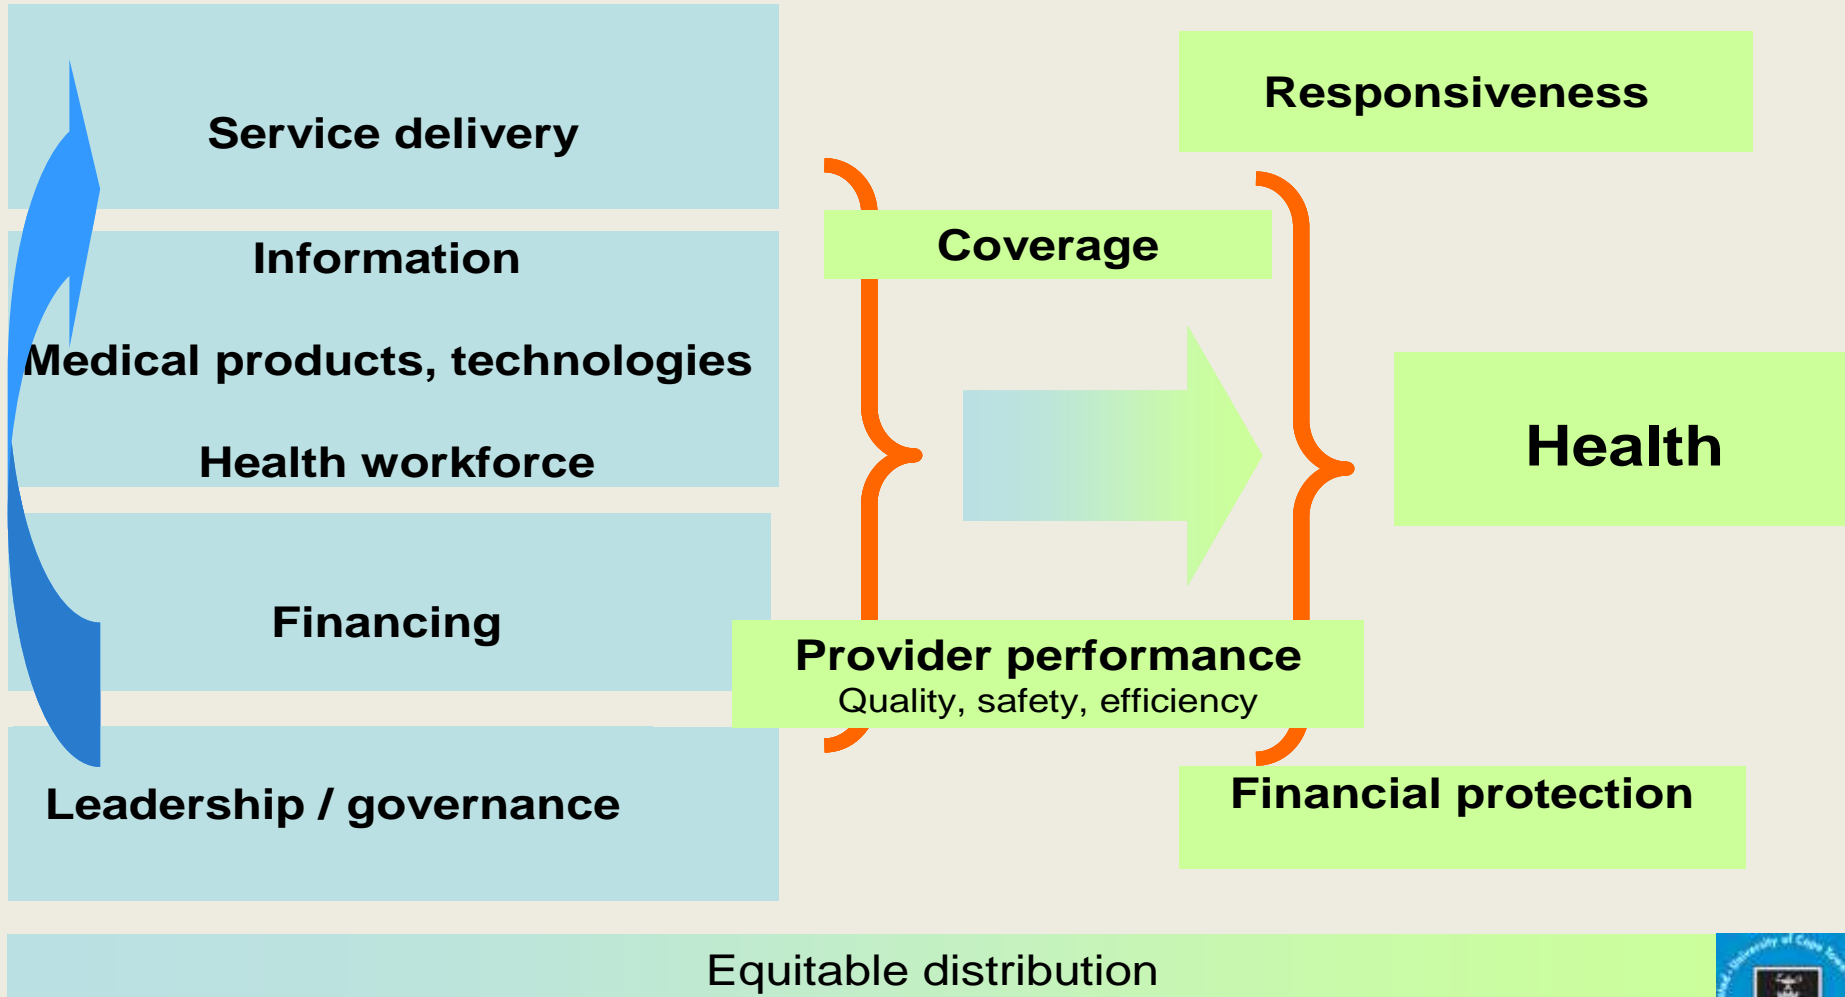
Service delivery

Information

Medical products, technologies

Health workforce

Financing

Leadership / governance

Coverage

Provider performance
Quality, safety, efficiency

Responsiveness

Health

Financial protection

Equitable distribution

University of Cape Town